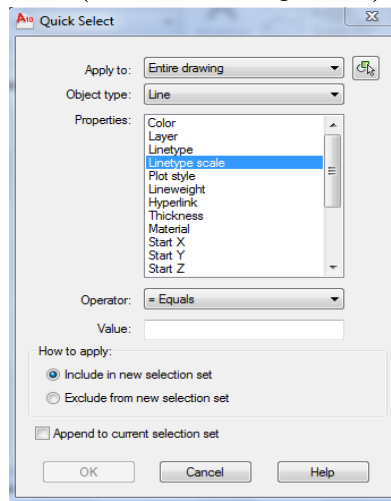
Quick Select

Apply to: Entire drawing

Object type: Line

Properties:
Color
Layer
Linetype
Linetype scale
Plot style
Lineweight
Hyperlink
Thickness
Material
Start X
Start Y
Start Z

Operator: = Equals

Value:

How to apply:
Include in new selection set
Exclude from new selection set

Append to current selection set

OK
Cancel
Help